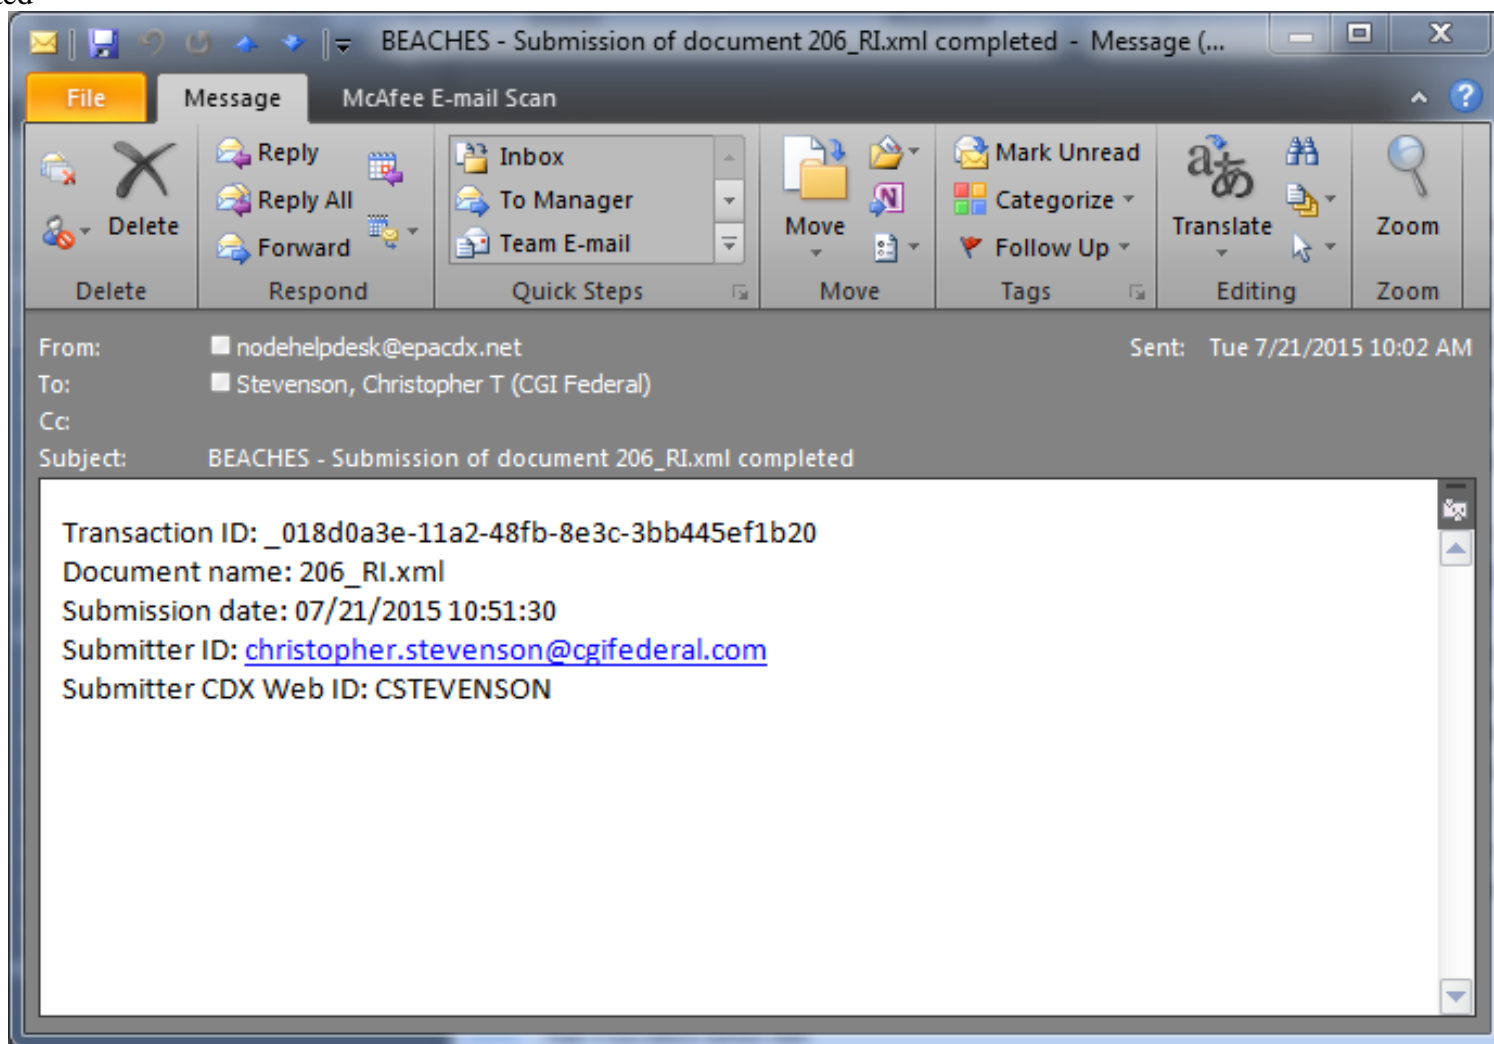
BEACHES - Submission of document 206_RI.xml completed - Message (...

File
Message
McAfee E-mail Scan

Delete
Reply
Reply All
Forward
Inbox
To Manager
Team E-mail
Move
Mark Unread
Categorize
Follow Up
Translate
Zoom

Delete
Respond
Quick Steps
Move
Tags
Editing
Zoom

From: nodehelpdesk@epacdx.net
Sent: Tue 7/21/2015 10:02 AM
To: Stevenson, Christopher T (CGI Federal)
Cc:
Subject: BEACHES - Submission of document 206_RI.xml completed

Transaction ID: _018d0a3e-11a2-48fb-8e3c-3bb445ef1b20
Document name: 206_RI.xml
Submission date: 07/21/2015 10:51:30
Submitter ID: christopher.stevenson@cgifederal.com
Submitter CDX Web ID: CSTEVENSON